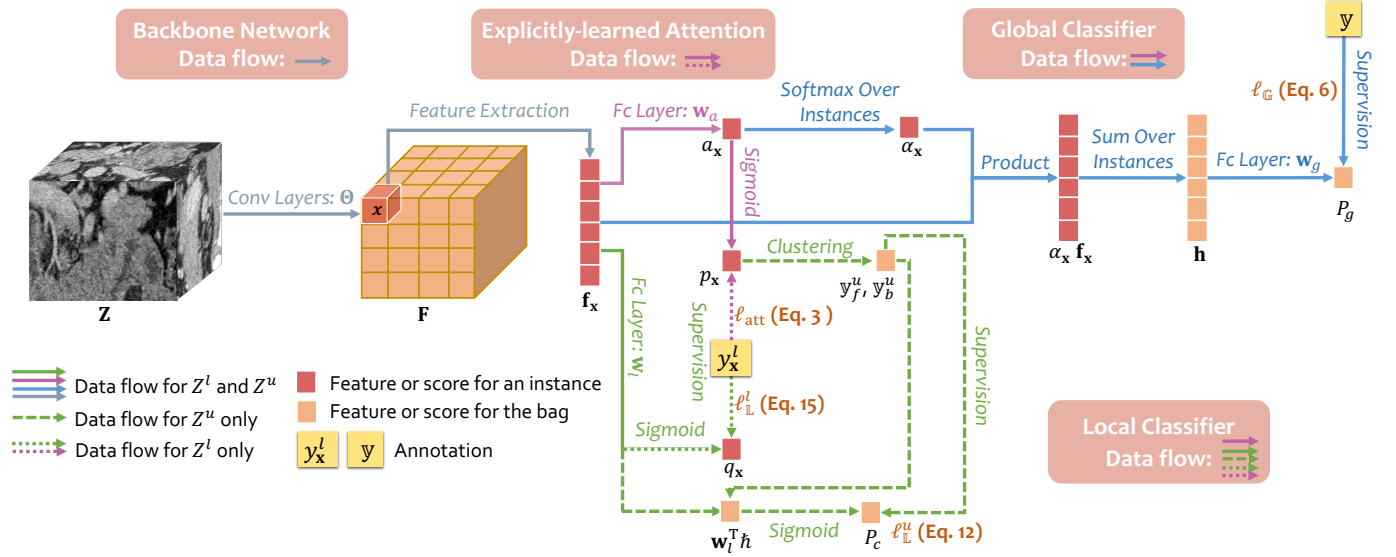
Backbone Network
Data flow:

Explicitly-learned Attention
Data flow:

Global Classifier
Data flow:

$\mathbb{y}$

Supervision

$\ell_{\mathbb{G}}$ (Eq. 6)

Feature Extraction

Fc Layer: $\mathbf{w}_a$

Softmax Over Instances

$a_{\mathbf{x}}$

$\alpha_{\mathbf{x}}$

Sigmoid

Product

Sum Over Instances

Fc Layer: $\mathbf{w}_g$

$P_g$

Conv Layers: $\mathbf{\Theta}$

$x$

Clustering

$p_{\mathbf{x}}$

$\mathbb{y}_f^u, \mathbb{y}_b^u$

$\alpha_{\mathbf{x}}$ $\mathbf{f}_{\mathbf{x}}$

$\mathbf{h}$

$\mathbf{Z}$

$\mathbf{F}$

$\mathbf{f}_{\mathbf{x}}$

Fc Layer: $\mathbf{w}_l$

Supervision

$\ell_{\text{att}}$ (Eq. 3)

Supervision

$y_{\mathbf{x}}^l$

$\ell_{\mathbb{L}}^l$ (Eq. 15)

Data flow for $Z^l$ and $Z^u$

Data flow for $Z^u$ only

Data flow for $Z^l$ only

Feature or score for an instance

Feature or score for the bag

$y_{\mathbf{x}}^l$ $\mathbb{y}$ Annotation

Sigmoid

$q_{\mathbf{x}}$

Local Classifier
Data flow:

$\mathbf{w}_l^{\mathrm{T}}\hbar$

Sigmoid

$P_c$

$\ell_{\mathbb{L}}^u$ (Eq. 12)